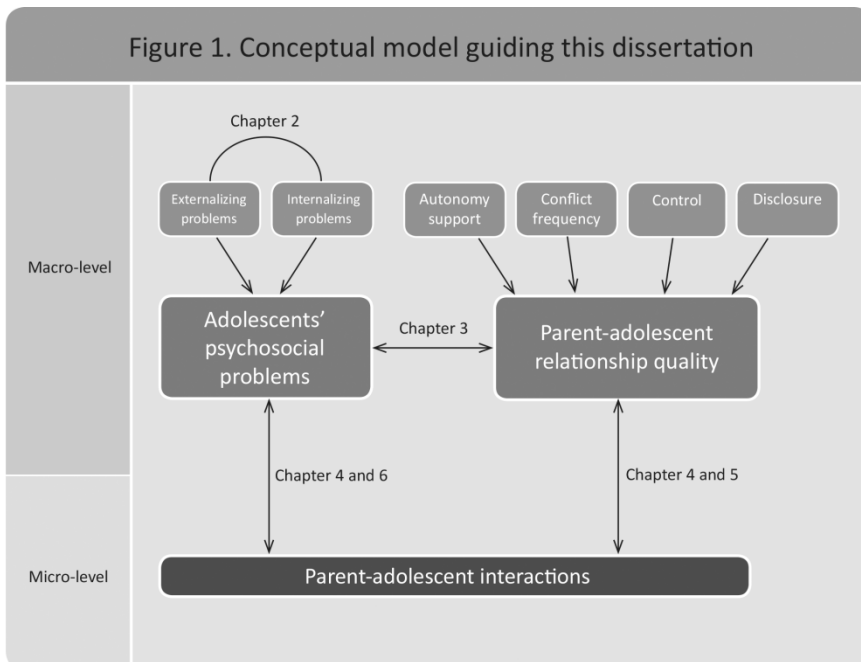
Figure 1. Conceptual model guiding this dissertation

Macro-level

Chapter 2

Externalizing problems

Internalizing problems

Autonomy support

Conflict frequency

Control

Disclosure

Adolescents' psychosocial problems

Chapter 3

Parent-adolescent relationship quality

Chapter 4 and 6

Chapter 4 and 5

Micro-level

Parent-adolescent interactions